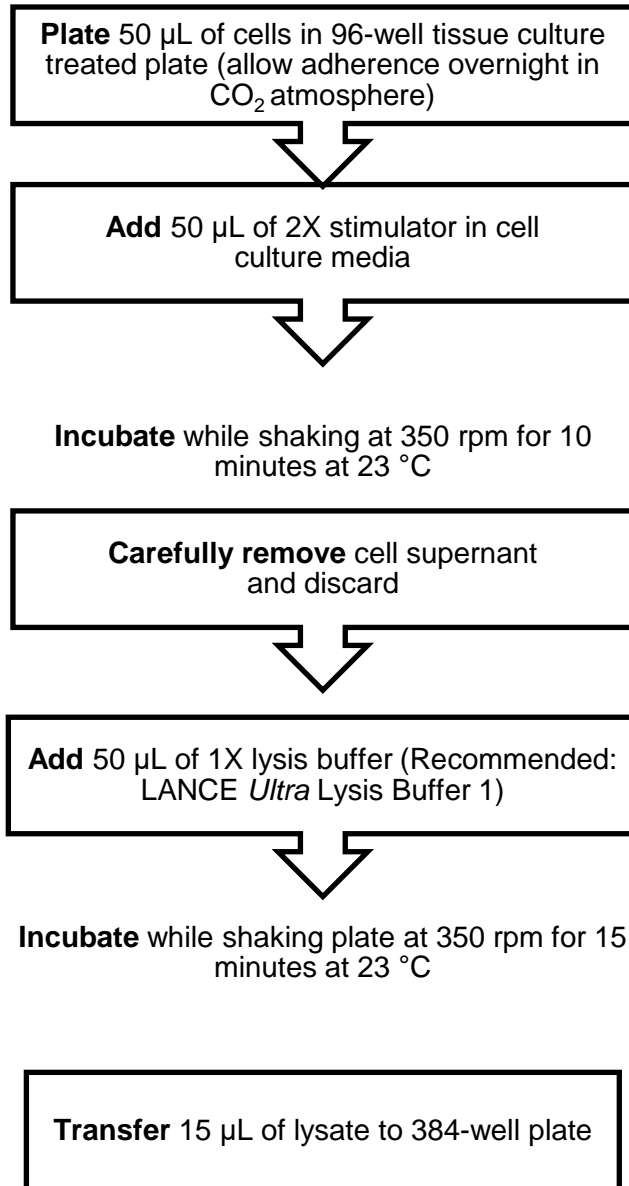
Plate 50 µL of cells in 96-well tissue culture treated plate (allow adherence overnight in $CO_2$ atmosphere)

Add 50 µL of 2X stimulator in cell culture media

Incubate while shaking at 350 rpm for 10 minutes at 23 °C

Carefully remove cell supernant and discard

Add 50 µL of 1X lysis buffer (Recommended: LANCE Ultra Lysis Buffer 1)

Incubate while shaking plate at 350 rpm for 15 minutes at 23 °C

Transfer 15 µL of lysate to 384-well plate